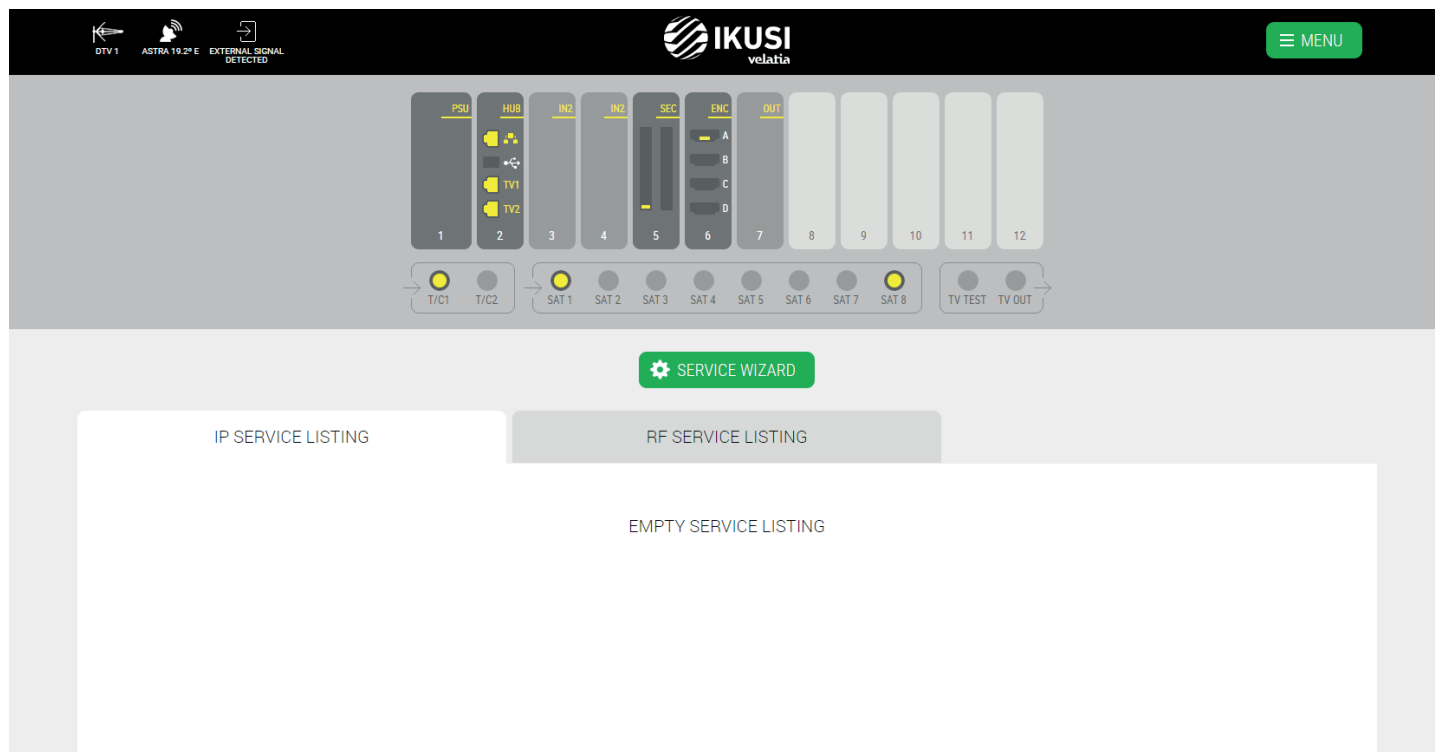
DTV 1
ASTRA 19.2º E
EXTERNAL SIGNAL DETECTED

IKUSI
velatia

MENU

PSU
HUB
TV1
TV2
IN2
IN2
SEC
ENC
A
B
C
D
OUT

1 2 3 4 5 6 7 8 9 10 11 12

T/C1
T/C2
SAT 1
SAT 2
SAT 3
SAT 4
SAT 5
SAT 6
SAT 7
SAT 8
TV TEST
TV OUT

SERVICE WIZARD

IP SERVICE LISTING
RF SERVICE LISTING

EMPTY SERVICE LISTING